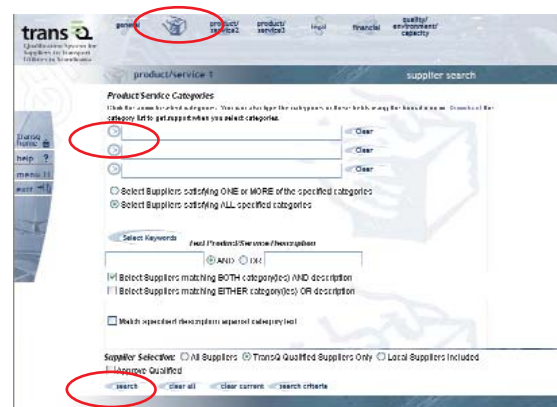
trans Q
Qualification System for Suppliers to Transport Utilities in Scandinavia

general
product/service1
product/service2
legal
financial
quality/environment/capacity

product/service 1
supplier search

Product Service Categories
Click for search of categories. You can change the categories in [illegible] category list to get support when you select categories.

Clear
Clear
Clear

Select Suppliers satisfying ONE or MORE of the specified categories
Select Suppliers satisfying ALL specified categories

Select Keywords
Text Product/Service/Description
AND
OR

Select Suppliers matching BOTH category(ies) AND description
Select Suppliers matching EITHER category(ies) OR description

Match specified description against category text

Supplier Selection: All Suppliers TransQ Qualified Suppliers Only Local Suppliers Included
Approve Qualified

search
clear all
clear current
search criteria

transq home
help ?
menu
exit